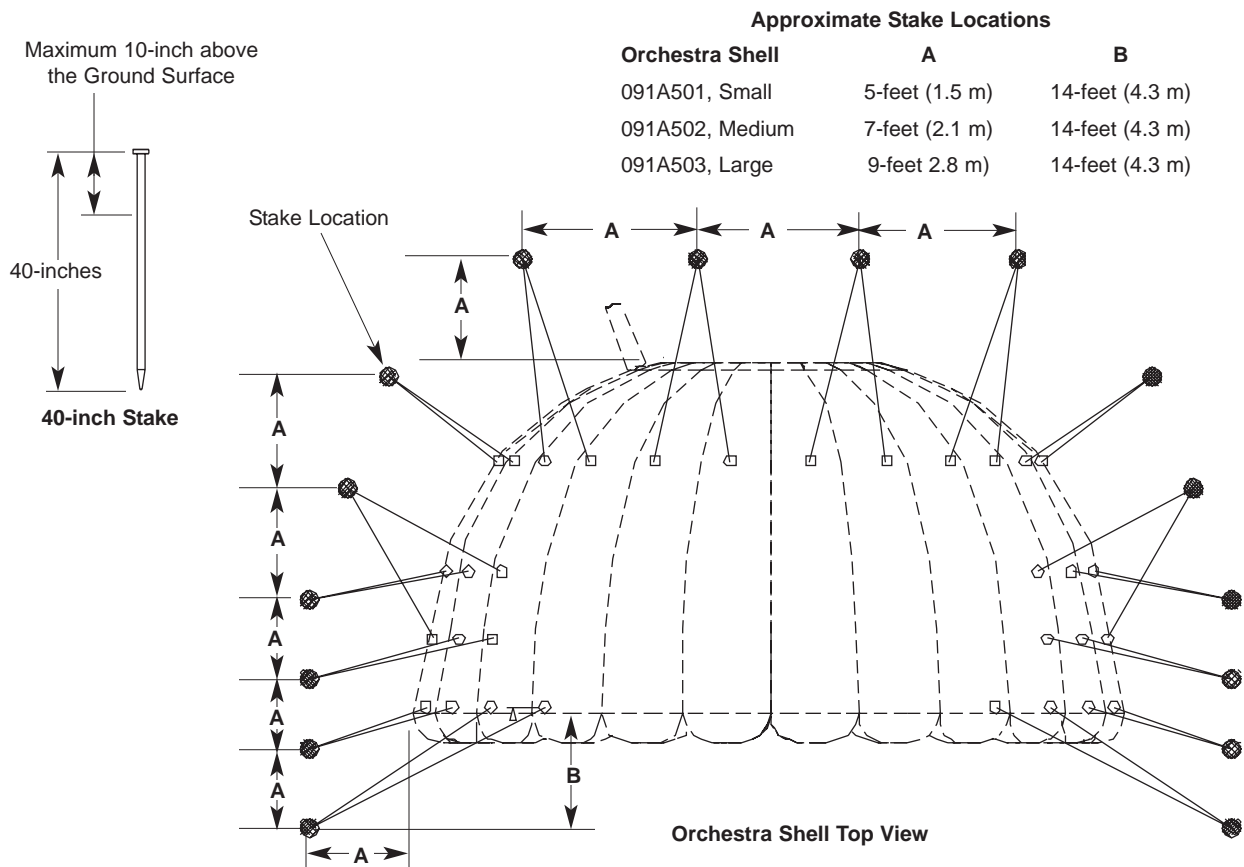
Approximate Stake Locations

| Orchestra Shell | A | B |
|---|---|---|
| 091A501, Small | 5-feet (1.5 m) | 14-feet (4.3 m) |
| 091A502, Medium | 7-feet (2.1 m) | 14-feet (4.3 m) |
| 091A503, Large | 9-feet 2.8 m) | 14-feet (4.3 m) |

Maximum 10-inch above the Ground Surface

40-inches

40-inch Stake

Stake Location

A A A

A

A

A

A

A

A

B

A

Orchestra Shell Top View